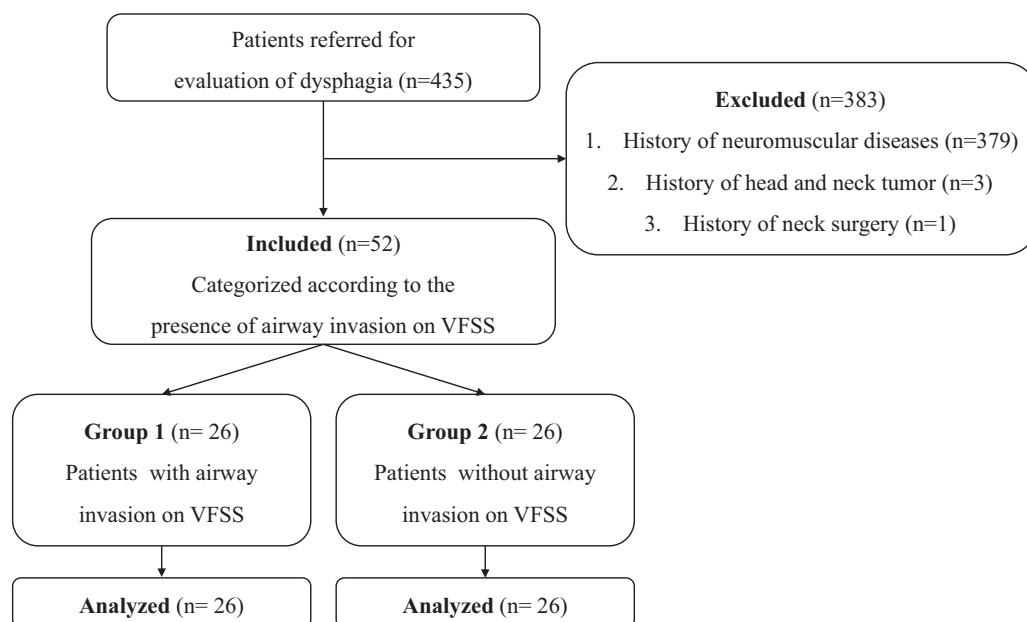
Patients referred for evaluation of dysphagia (n=435)

Excluded (n=383)
1. History of neuromuscular diseases (n=379)
2. History of head and neck tumor (n=3)
3. History of neck surgery (n=1)

Included (n=52)
Categorized according to the presence of airway invasion on VFSS

Group 1 (n= 26)
Patients with airway invasion on VFSS

Group 2 (n= 26)
Patients without airway invasion on VFSS

Analyzed (n= 26)

Analyzed (n= 26)